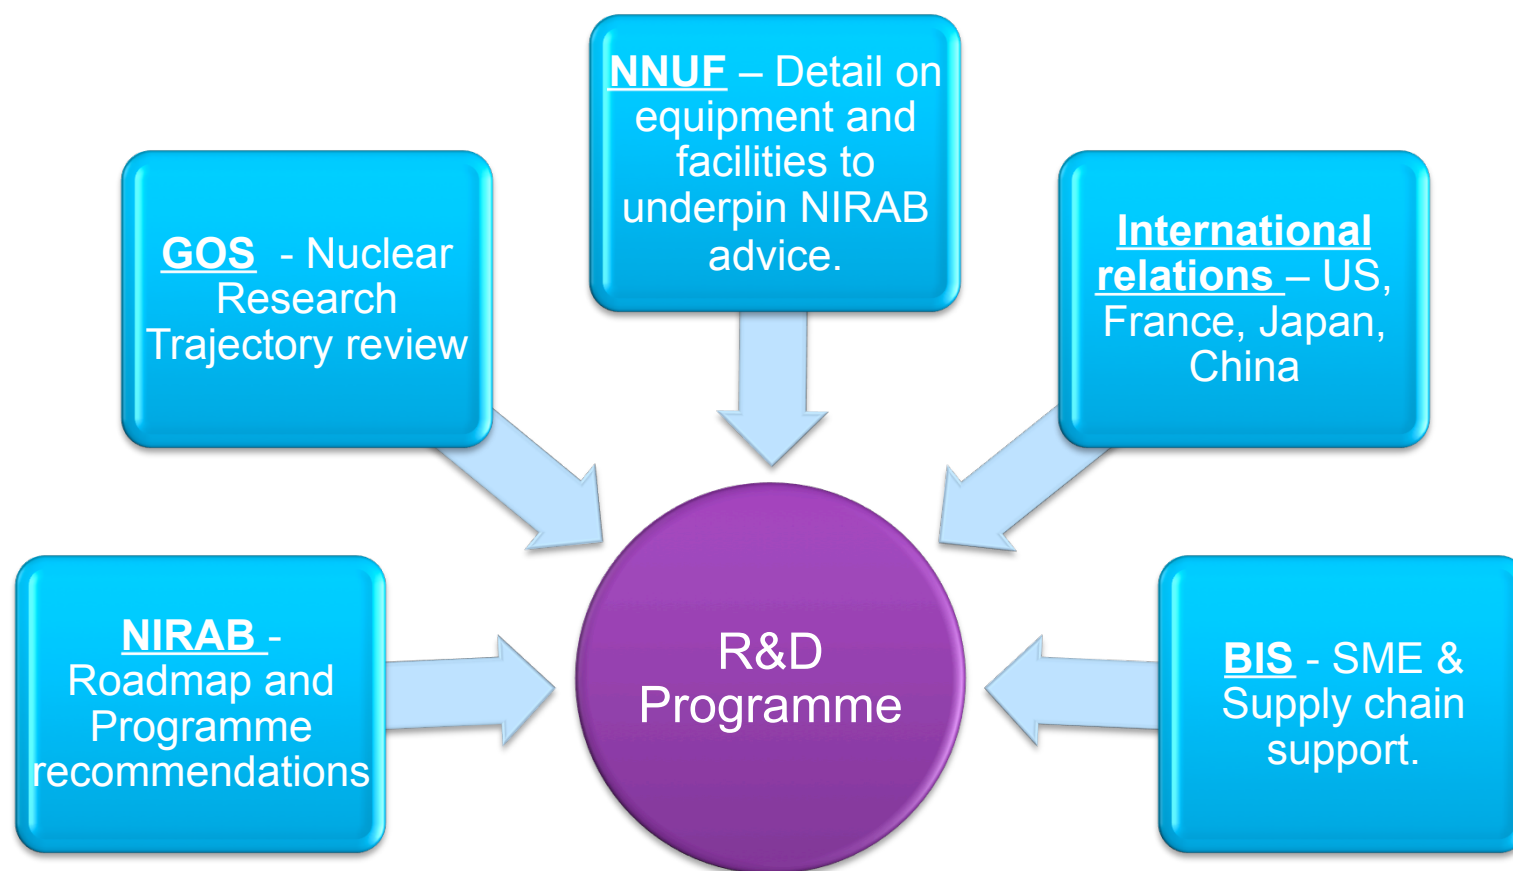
NNUF – Detail on equipment and facilities to underpin NIRAB advice.

GOS - Nuclear Research Trajectory review

International relations – US, France, Japan, China

NIRAB - Roadmap and Programme recommendations

R&D Programme

BIS - SME & Supply chain support.